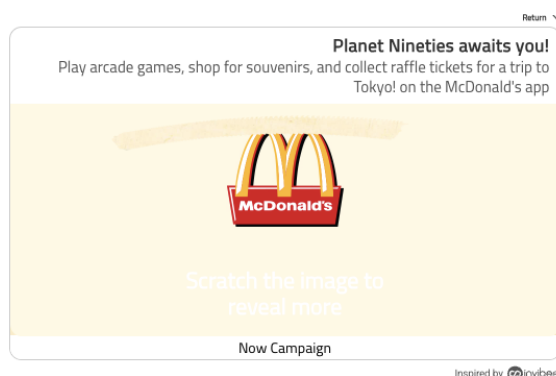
Return

Planet Nineties awaits you!

Play arcade games, shop for souvenirs, and collect raffle tickets for a trip to Tokyo! on the McDonald's app

McDonald's

Scratch the image to reveal more

Now Campaign

Inspired by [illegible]